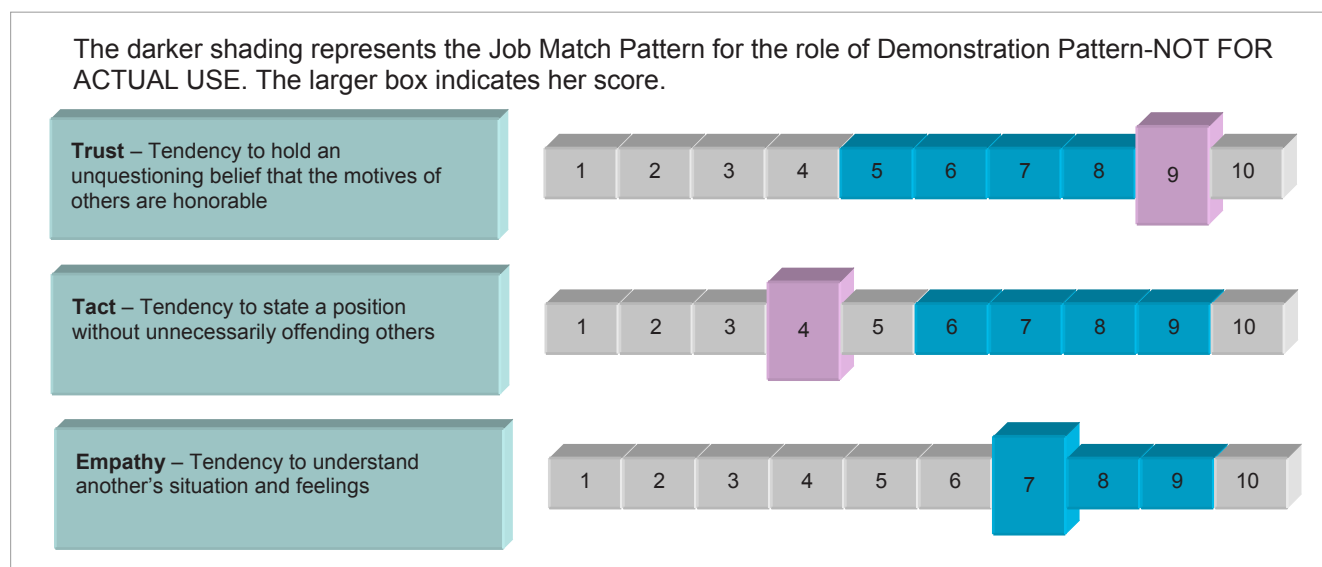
The darker shading represents the Job Match Pattern for the role of Demonstration Pattern-NOT FOR ACTUAL USE. The larger box indicates her score.

**Trust** – Tendency to hold an unquestioning belief that the motives of others are honorable

1 2 3 4 5 6 7 8 9 10

**Tact** – Tendency to state a position without unnecessarily offending others

1 2 3 4 5 6 7 8 9 10

**Empathy** – Tendency to understand another's situation and feelings

1 2 3 4 5 6 7 8 9 10